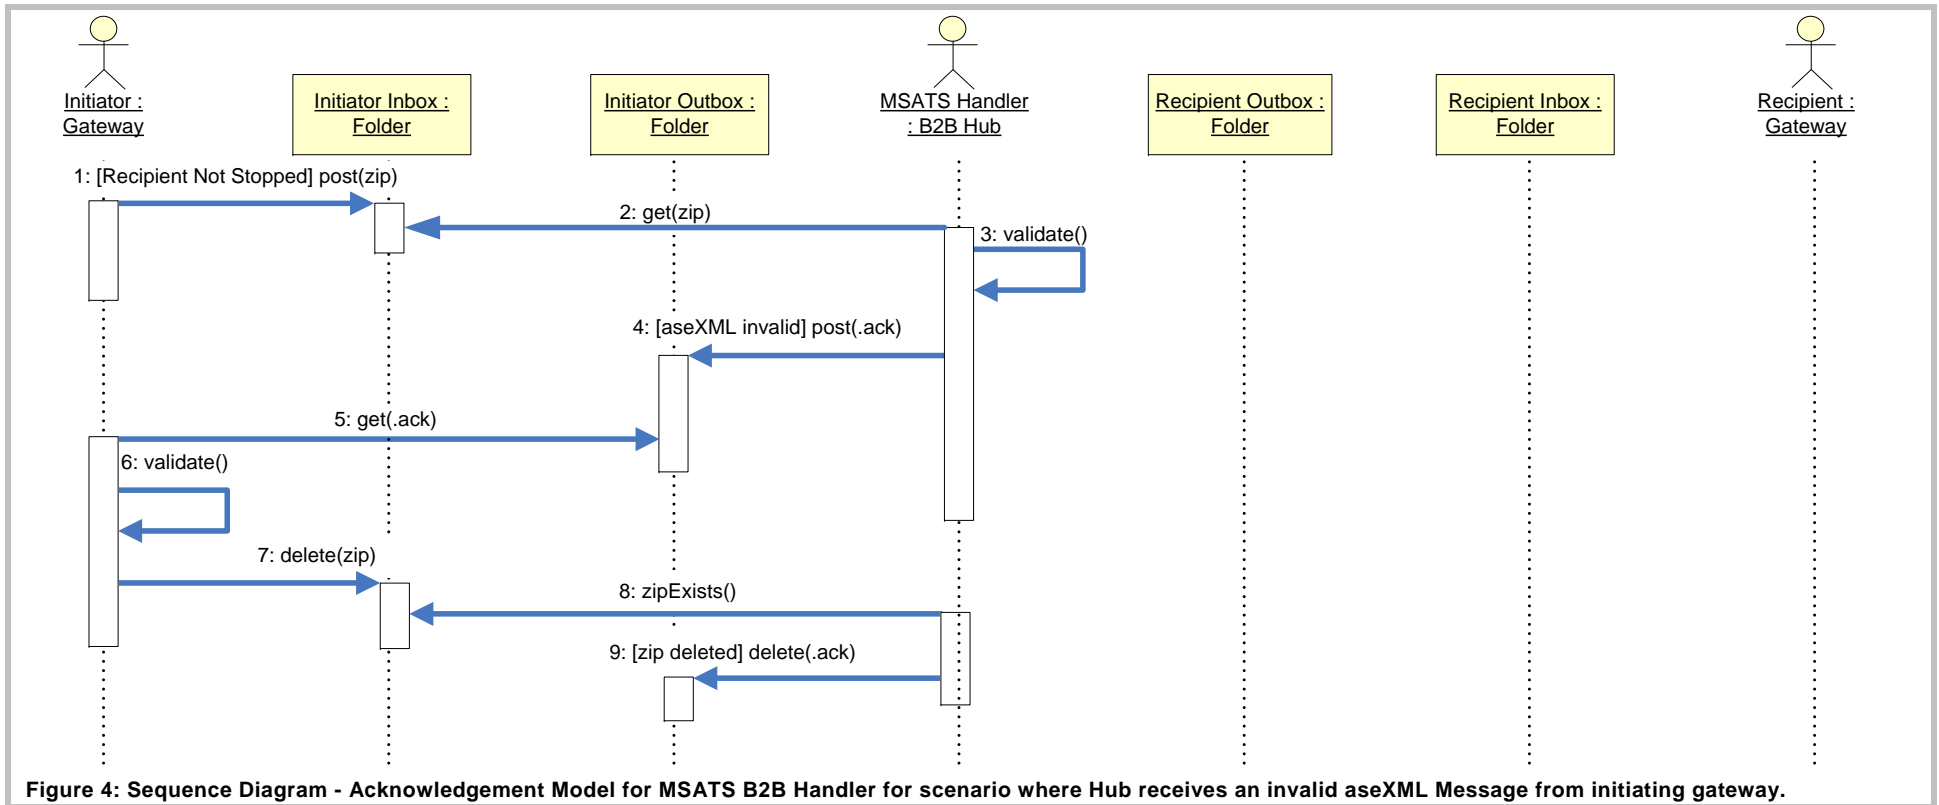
Initiator : Gateway

Initiator Inbox : Folder

Initiator Outbox : Folder

MSATS Handler : B2B Hub

Recipient Outbox : Folder

Recipient Inbox : Folder

Recipient : Gateway

1: [Recipient Not Stopped] post(zip)

2: get(zip)

3: validate()

4: [aseXML invalid] post(.ack)

5: get(.ack)

6: validate()

7: delete(zip)

8: zipExists()

9: [zip deleted] delete(.ack)

Figure 4: Sequence Diagram - Acknowledgement Model for MSATS B2B Handler for scenario where Hub receives an invalid aseXML Message from initiating gateway.